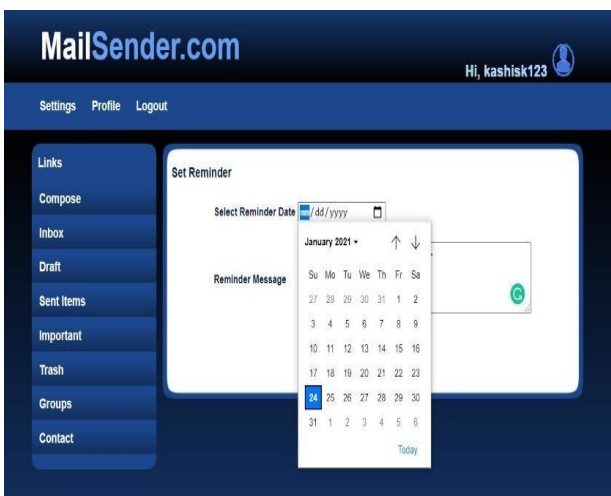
MailSender.com

Hi, kashisk123

Settings Profile Logout

Links
Compose
Inbox
Draft
Sent Items
Important
Trash
Groups
Contact

Set Reminder

Select Reminder Date mm/dd/yyyy

Reminder Message

January 2021 ▾ ↑ ↓

| Su | Mo | Tu | We | Th | Fr | Sa |
|---|---|---|---|---|---|---|
| 27 | 28 | 29 | 30 | 31 | 1 | 2 |
| 3 | 4 | 5 | 6 | 7 | 8 | 9 |
| 10 | 11 | 12 | 13 | 14 | 15 | 16 |
| 17 | 18 | 19 | 20 | 21 | 22 | 23 |
| 24 | 25 | 26 | 27 | 28 | 29 | 30 |
| 31 | 1 | 2 | 3 | 4 | 5 | 6 |

Today